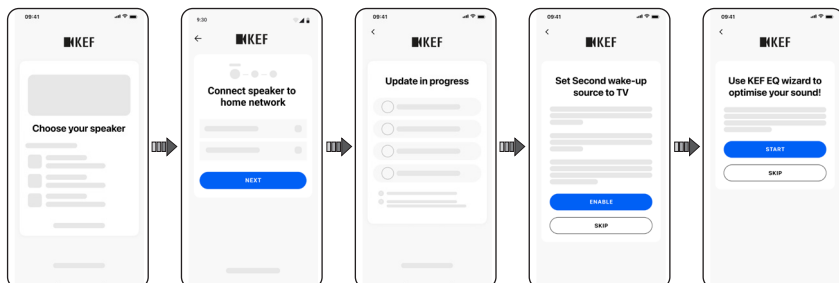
09:41

KEF

Choose your speaker

9:30

←

KEF

Connect speaker to home network

NEXT

09:41

<

KEF

Update in progress

09:41

<

KEF

Set Second wake-up source to TV

ENABLE

SKIP

09:41

<

KEF

Use KEF EQ wizard to optimise your sound!

START

SKIP